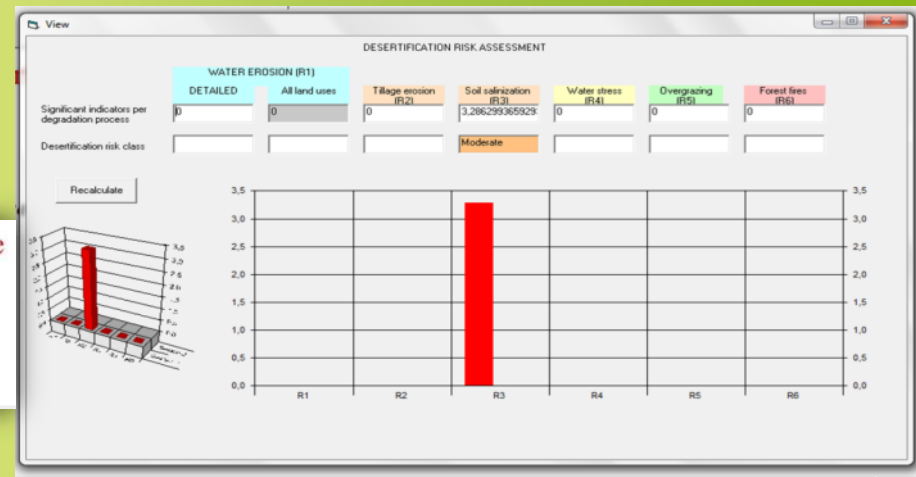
View

DESERTIFICATION RISK ASSESSMENT

WATER EROSION (R1)

DETAILED

All land uses

Tillage erosion (R2)

Soil salinization (R3)

Water stress (R4)

Overgrazing (R5)

Forest fires (R6)

Significant indicators per degradation process

0

0

0

3,286299365929

0

0

0

Desertification risk class

Moderate

Recalculate

3,5
3,0
2,5
2,0
1,5
1,0
0,5
0,0

R1 R2 R3 R4 R5 R6

3,5
3,0
2,5
2,0
1,5
1,0
0,5
0,0